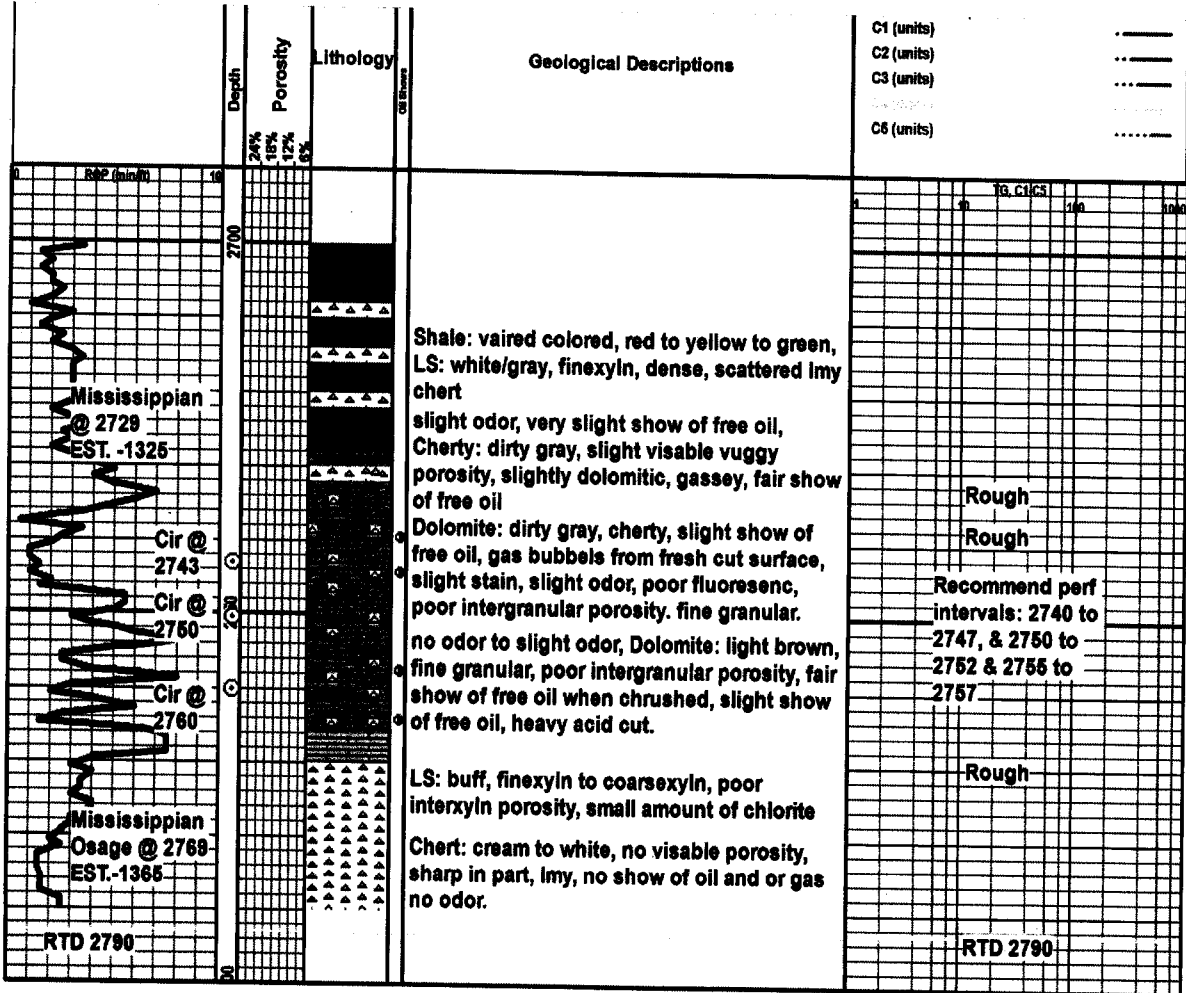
Depth
Porosity
24% 18% 12% 6%
Lithology
Oil Shows
Geological Descriptions
C1 (units)
C2 (units)
C3 (units)
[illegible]
C5 (units)

0 ROP (min/ft) 10

2700

Mississippian @ 2729 EST. -1325

Cir @ 2743

Cir @ 2750

Cir @ 2760

Mississippian Osage @ 2769 EST.-1365

RTD 2790

2750

Shale: vaired colored, red to yellow to green, LS: white/gray, finexyln, dense, scattered lmy chert

slight odor, very slight show of free oil, Cherty: dirty gray, slight visable vuggy porosity, slightly dolomitic, gassey, fair show of free oil

Dolomite: dirty gray, cherty, slight show of free oil, gas bubbels from fresh cut surface, slight stain, slight odor, poor fluoresenc, poor intergranular porosity. fine granular.

no odor to slight odor, Dolomite: light brown, fine granular, poor intergranular porosity, fair show of free oil when chrushed, slight show of free oil, heavy acid cut.

LS: buff, finexyln to coarsexyln, poor interxyln porosity, small amount of chlorite

Chert: cream to white, no visable porosity, sharp in part, lmy, no show of oil and or gas no odor.

1 10 TG, C1-C5 100 1000

Rough

Rough

Recommend perf intervals: 2740 to 2747, & 2750 to 2752 & 2755 to 2757

Rough

RTD 2790